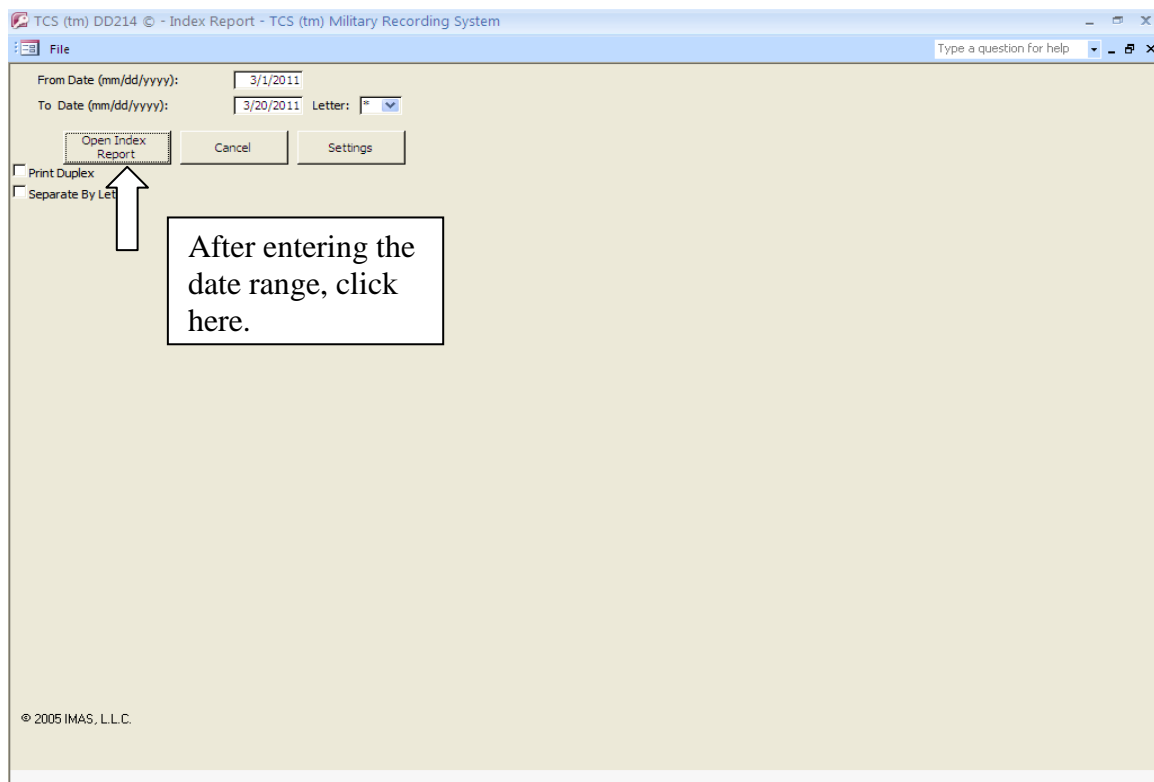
TCS (tm) DD214 © - Index Report - TCS (tm) Military Recording System

File

Type a question for help

From Date (mm/dd/yyyy): 3/1/2011

To Date (mm/dd/yyyy): 3/20/2011 Letter: *

Open Index Report

Cancel

Settings

Print Duplex

Separate By Let

After entering the date range, click here.

© 2005 IMAS, L.L.C.